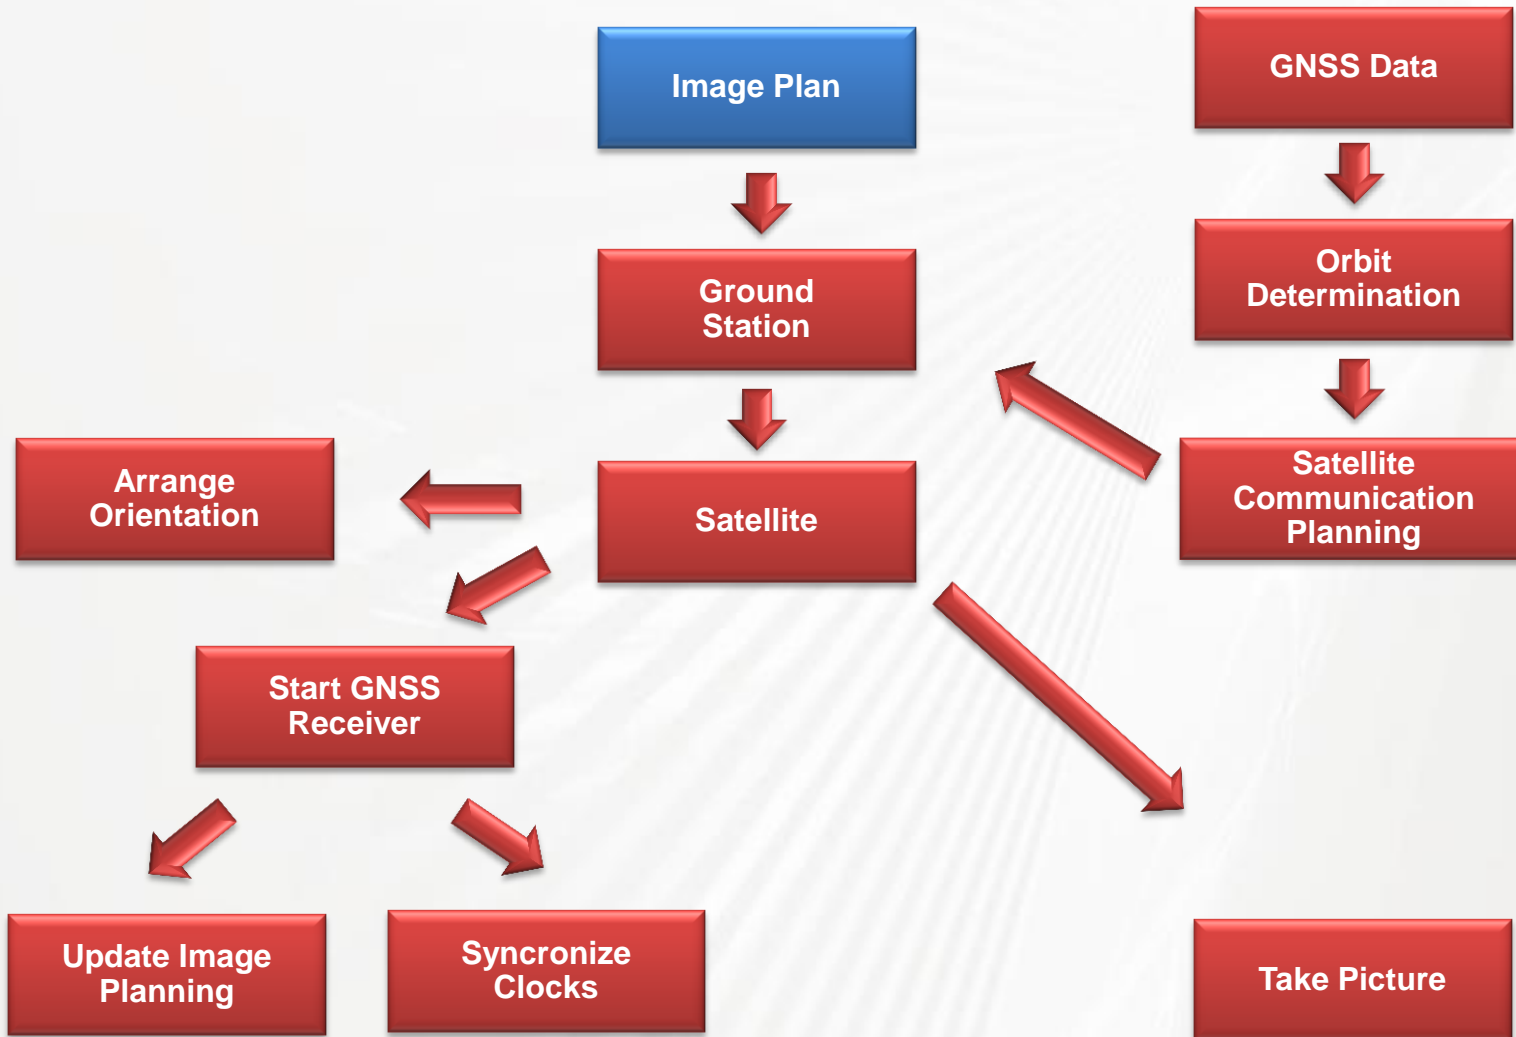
Image Plan

GNSS Data

Ground Station

Orbit Determination

Arrange Orientation

Satellite

Satellite Communication Planning

Start GNSS Receiver

Update Image Planning

Syncronize Clocks

Take Picture